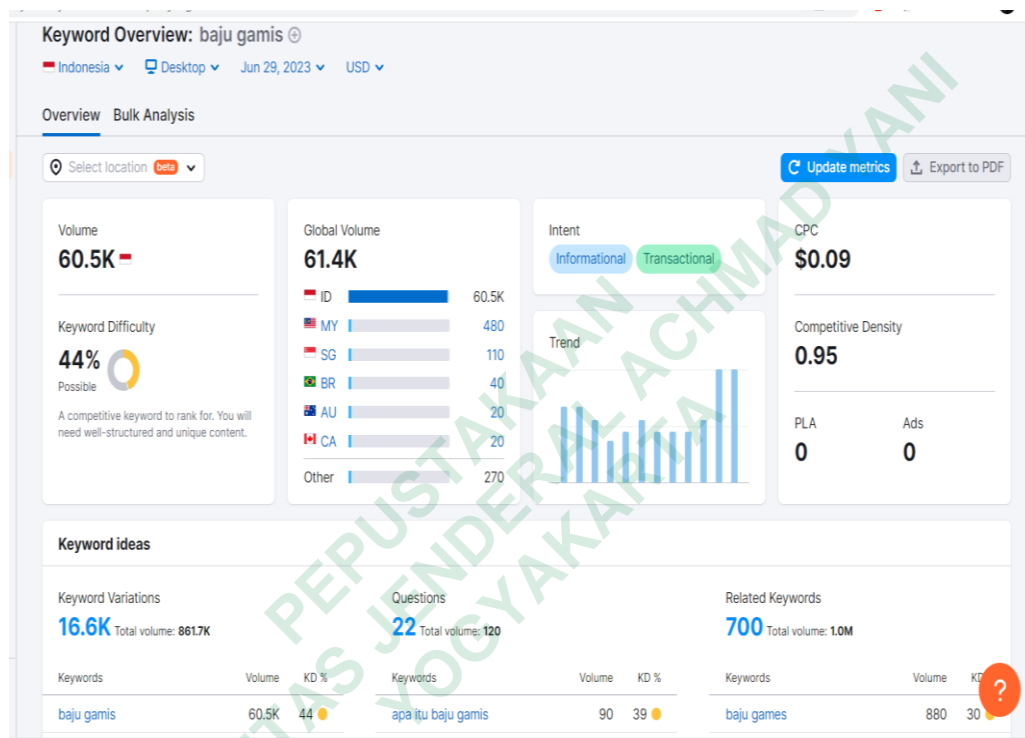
Keyword Overview: baju gamis ⊕

Indonesia Desktop Jun 29, 2023 USD

Overview Bulk Analysis

Select location beta

Update metrics Export to PDF

Volume
60.5K

Keyword Difficulty
44%
Possible

A competitive keyword to rank for. You will need well-structured and unique content.

Global Volume
61.4K

| | |
|---|---|
| ID | 60.5K |
| MY | 480 |
| SG | 110 |
| BR | 40 |
| AU | 20 |
| CA | 20 |
| Other | 270 |

Intent
Informational Transactional

Trend

CPC
$0.09

Competitive Density
0.95

PLA
0

Ads
0

Keyword ideas

Keyword Variations
16.6K Total volume: 861.7K

| Keywords | Volume | KD % |
|---|---|---|
| baju gamis | 60.5K | 44 |

Questions
22 Total volume: 120

| Keywords | Volume | KD % |
|---|---|---|
| apa itu baju gamis | 90 | 39 |

Related Keywords
700 Total volume: 1.0M

| Keywords | Volume | KD |
|---|---|---|
| baju games | 880 | 30 |

PEPUSTAKAAN UNIVERSITAS JENDERAL ACHMAD YANI YOGYAKARTA